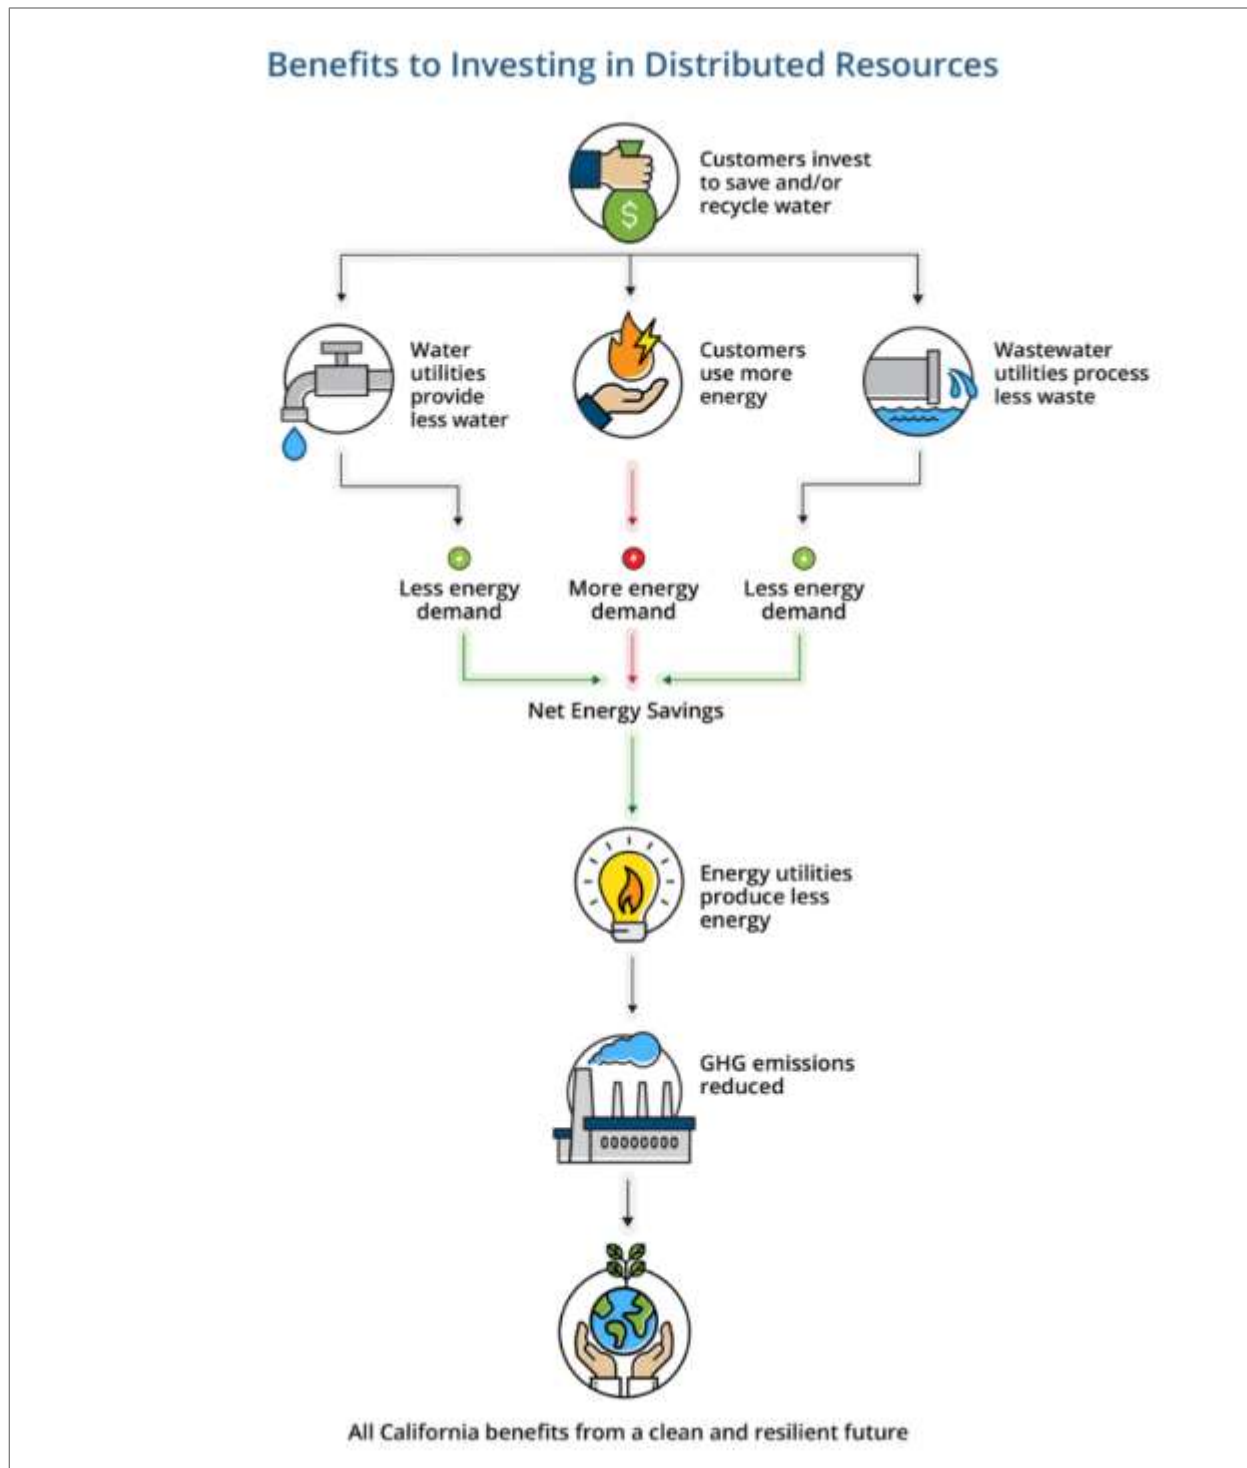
Benefits to Investing in Distributed Resources

Customers invest to save and/or recycle water

Water utilities provide less water

Customers use more energy

Wastewater utilities process less waste

Less energy demand

More energy demand

Less energy demand

Net Energy Savings

Energy utilities produce less energy

GHG emissions reduced

All California benefits from a clean and resilient future